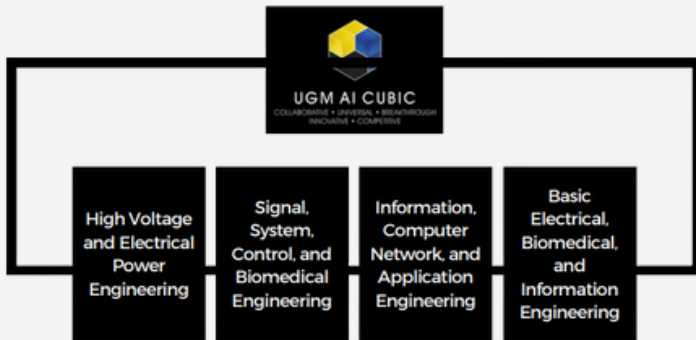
UGM AI CUBIC
COLLABORATIVE • UNIVERSAL • BREAKTHROUGH
INNOVATIVE • COMPETITIVE

High Voltage and Electrical Power Engineering

Signal, System, Control, and Biomedical Engineering

Information, Computer Network, and Application Engineering

Basic Electrical, Biomedical, and Information Engineering